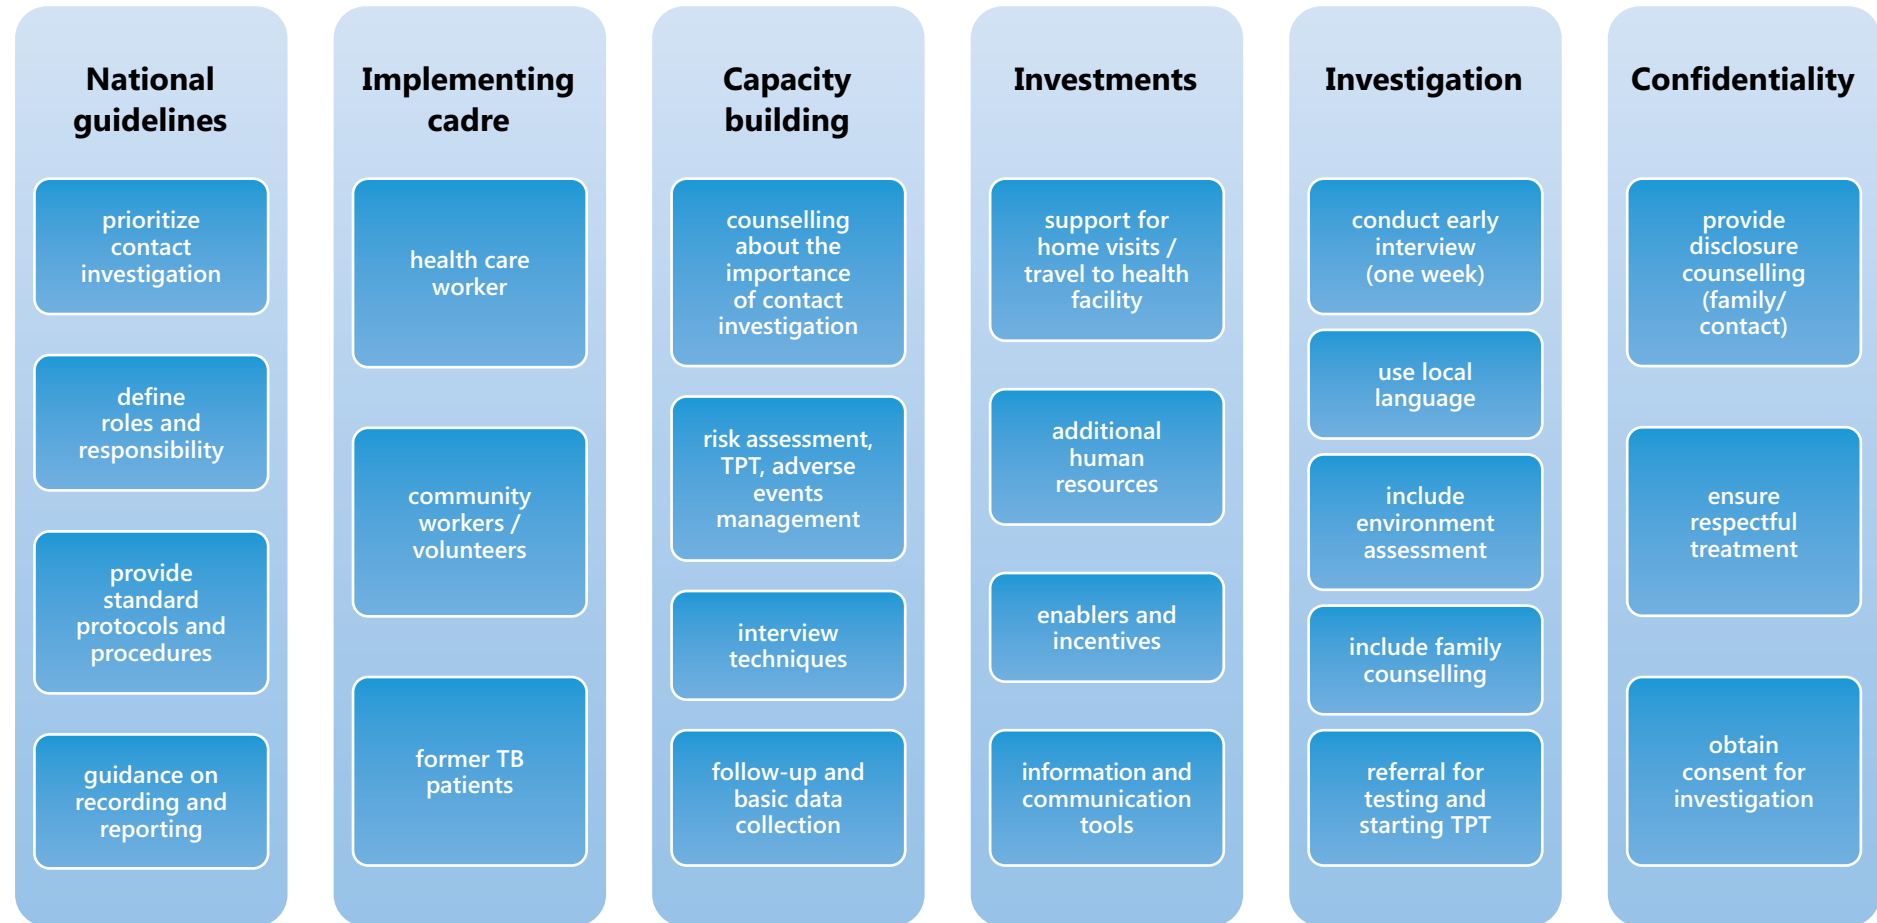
National guidelines

prioritize contact investigation

define roles and responsibility

provide standard protocols and procedures

guidance on recording and reporting

Implementing cadre

health care worker

community workers / volunteers

former TB patients

Capacity building

counselling about the importance of contact investigation

risk assessment, TPT, adverse events management

interview techniques

follow-up and basic data collection

Investments

support for home visits / travel to health facility

additional human resources

enablers and incentives

information and communication tools

Investigation

conduct early interview (one week)

use local language

include environment assessment

include family counselling

referral for testing and starting TPT

Confidentiality

provide disclosure counselling (family/ contact)

ensure respectful treatment

obtain consent for investigation